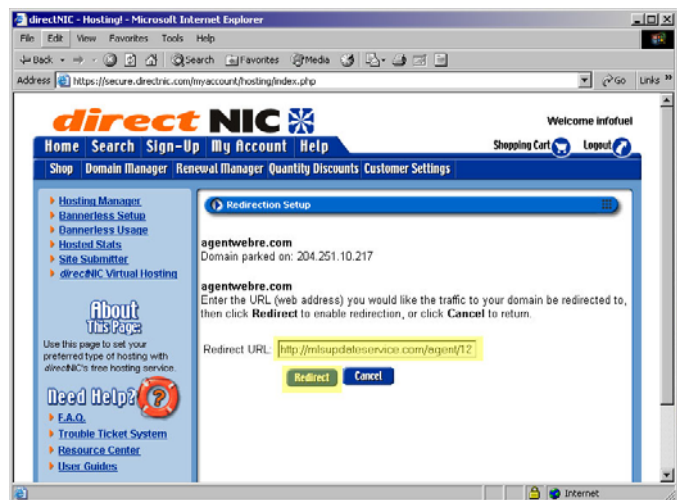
directNIC - Hosting! - Microsoft Internet Explorer

File Edit View Favorites Tools Help

Back Search Favorites Media

Address https://secure.directnic.com/myaccount/hosting/index.php

Go Links

direct NIC

Welcome infofuel

Home Search Sign-Up My Account Help

Shopping Cart Logout

Shop Domain Manager Renewal Manager Quantity Discounts Customer Settings

Hosting Manager
Bannerless Setup
Bannerless Usage
Hosted Stats
Site Submitter
directNIC Virtual Hosting

About This Page:

Use this page to set your preferred type of hosting with directNIC's free hosting service.

Need Help?

F.A.Q.
Trouble Ticket System
Resource Center
User Guides

Redirection Setup

agentwebre.com
Domain parked on: 204.251.10.217

agentwebre.com
Enter the URL (web address) you would like the traffic to your domain be redirected to, then click Redirect to enable redirection, or click Cancel to return.

Redirect URL: http://mlsupdateservice.com/agent/12

Redirect Cancel

Internet